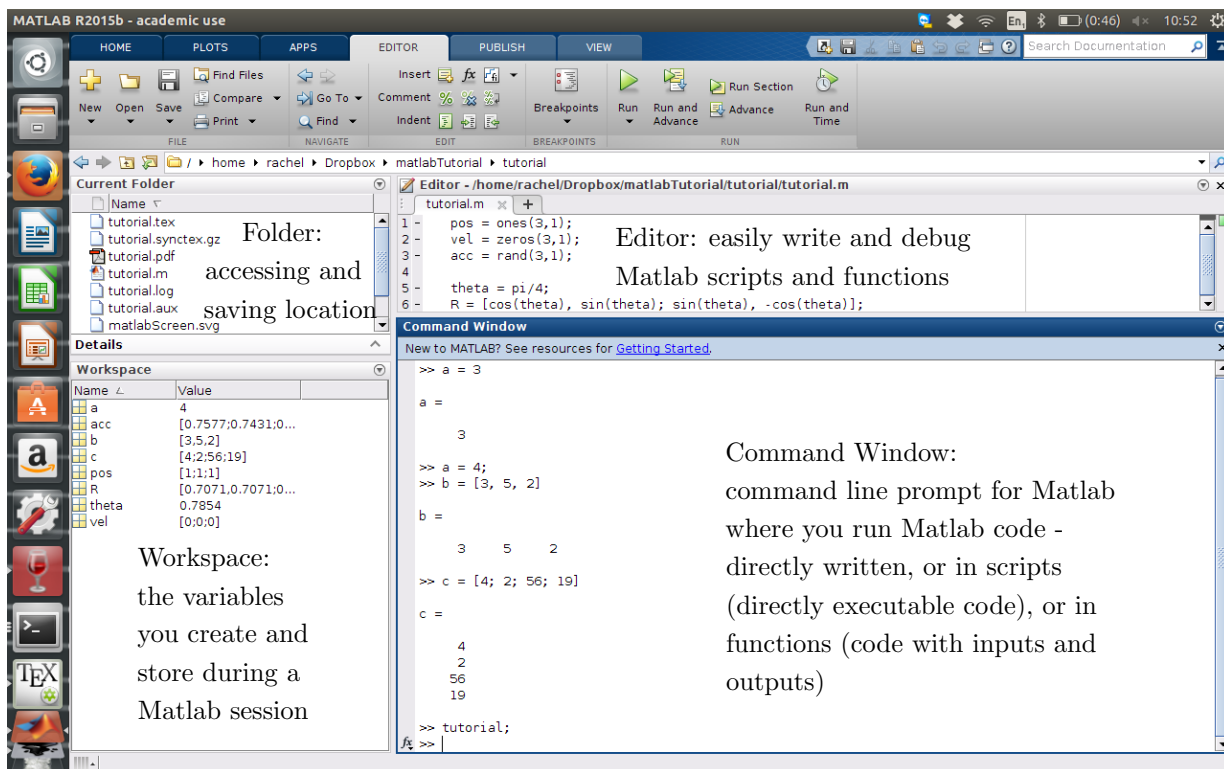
MATLAB R2015b - academic use
En (0:46) 10:52

HOME PLOTS APPS EDITOR PUBLISH VIEW
Search Documentation

New Open Save Find Files Compare Print FILE
Go To Find NAVIGATE
Insert $fx$ Comment Indent EDIT
Breakpoints BREAKPOINTS
Run Run and Advance Run Section Advance Run and Time RUN

/ home rachel Dropbox matlabTutorial tutorial

Current Folder
Name
tutorial.tex
tutorial.synctex.gz
tutorial.pdf
tutorial.m
tutorial.log
tutorial.aux
matlabScreen.svg

Folder: accessing and saving location

Details

Workspace
| Name | Value |
|---|---|
| a | 4 |
| acc | [0.7577;0.7431;0... |
| b | [3,5,2] |
| c | [4;2;56;19] |
| pos | [1;1;1] |
| R | [0.7071,0.7071;0... |
| theta | 0.7854 |
| vel | [0;0;0] |

Workspace: the variables you create and store during a Matlab session

Editor - /home/rachel/Dropbox/matlabTutorial/tutorial/tutorial.m
tutorial.m
1 - pos = ones(3,1);
2 - vel = zeros(3,1);
3 - acc = rand(3,1);
4
5 - theta = pi/4;
6 - R = [cos(theta), sin(theta); sin(theta), -cos(theta)];

Editor: easily write and debug Matlab scripts and functions

Command Window
New to MATLAB? See resources for Getting Started.

>> a = 3

a =

3

>> a = 4;
>> b = [3, 5, 2]

b =

3 5 2

>> c = [4; 2; 56; 19]

c =

4
2
56
19

>> tutorial;
$fx$ >>

Command Window: command line prompt for Matlab where you run Matlab code - directly written, or in scripts (directly executable code), or in functions (code with inputs and outputs)